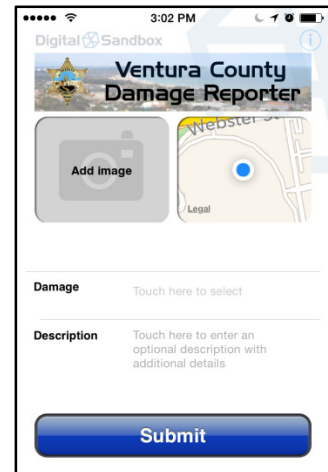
3:02 PM

Digital Sandbox

Ventura County Damage Reporter

Add image

Webster St

Legal

Damage
Touch here to select

Description
Touch here to enter an optional description with additional details

Submit